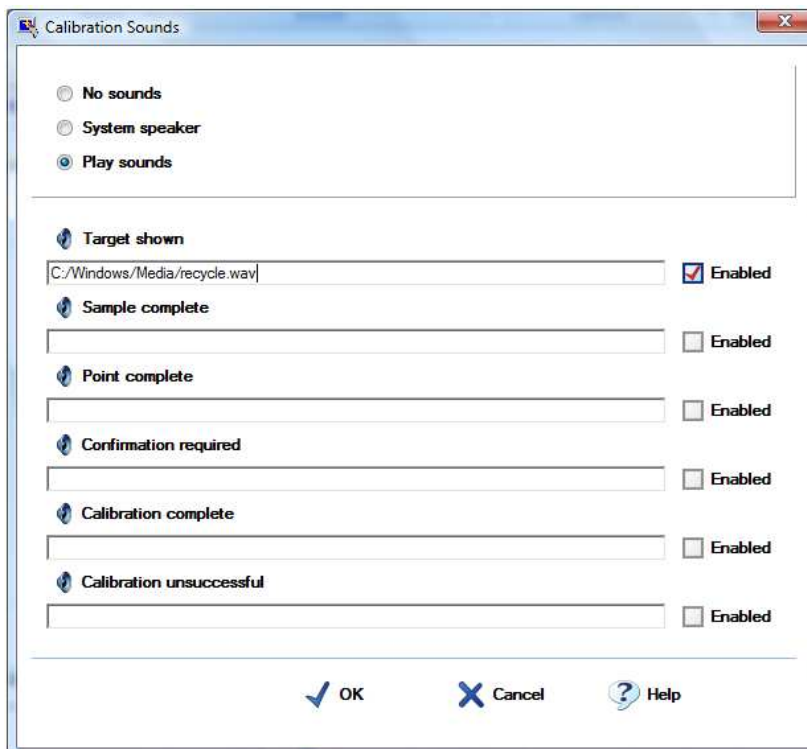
Calibration Sounds

No sounds
System speaker
Play sounds

Target shown
C:/Windows/Media/recycle.wav
Enabled
Sample complete
Enabled
Point complete
Enabled
Confirmation required
Enabled
Calibration complete
Enabled
Calibration unsuccessful
Enabled

OK
Cancel
Help